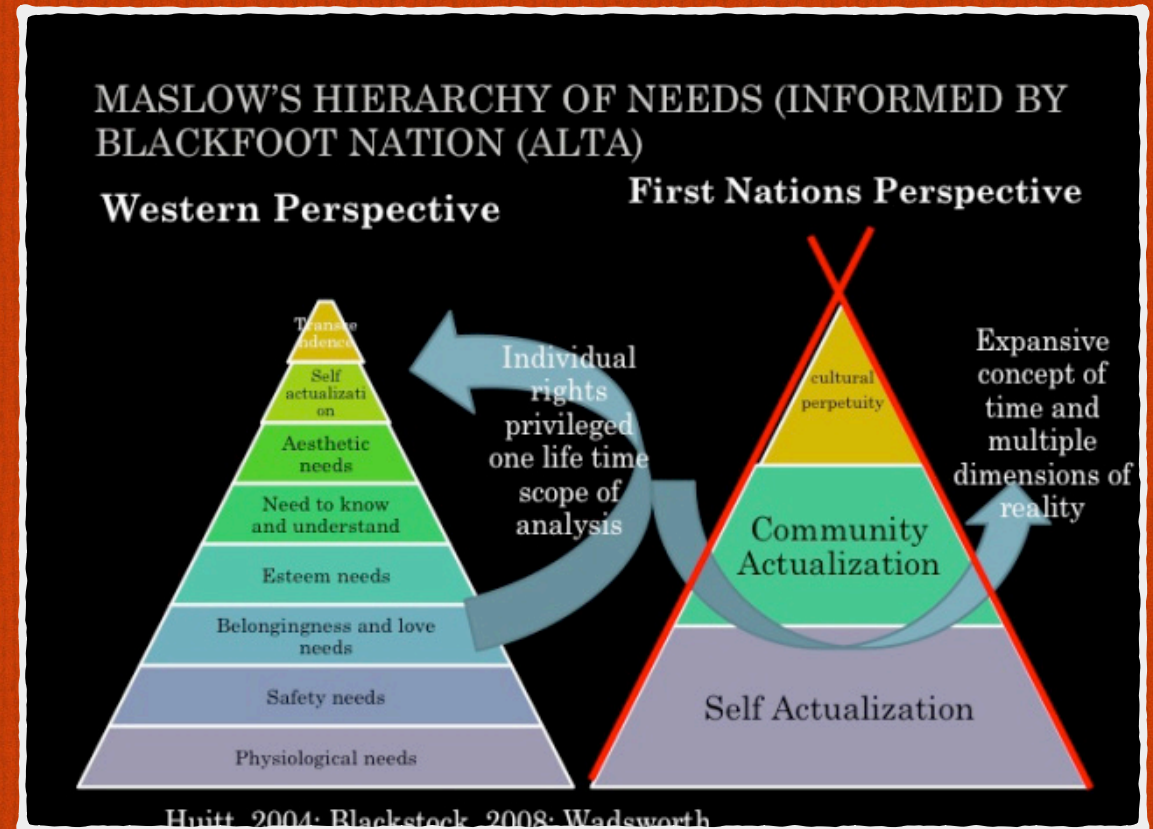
MASLOW'S HIERARCHY OF NEEDS (INFORMED BY BLACKFOOT NATION (ALTA)

Western Perspective

First Nations Perspective

Transc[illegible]ndence

Self actualization

Aesthetic needs

Need to know and understand

Esteem needs

Belongingness and love needs

Safety needs

Physiological needs

Individual rights privileged one life time scope of analysis

cultural perpetuity

Community Actualization

Self Actualization

Expansive concept of time and multiple dimensions of reality

Huitt, 2004; Blackstock, 2008; Wadsworth